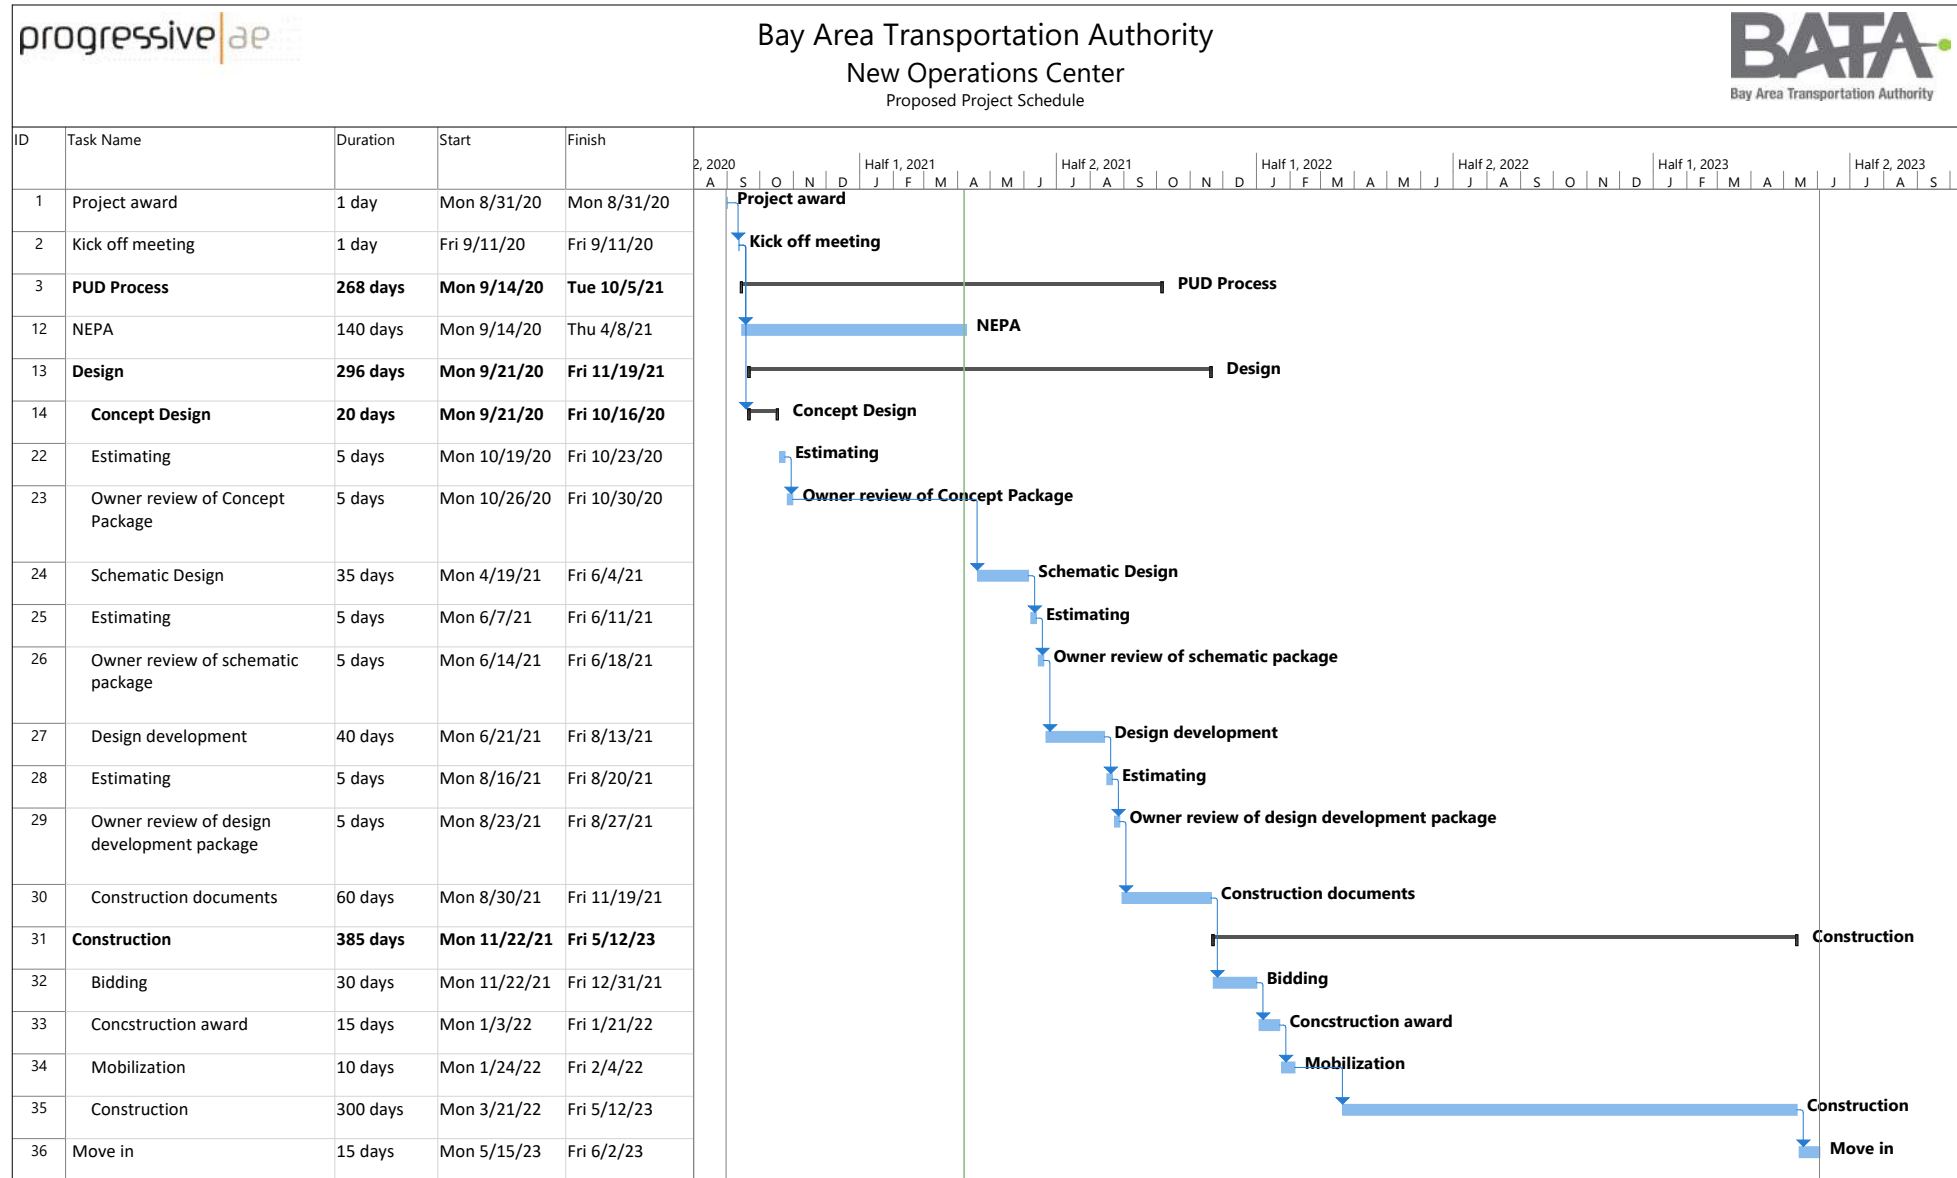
progressive ae

Bay Area Transportation Authority
New Operations Center
Proposed Project Schedule

BATA
Bay Area Transportation Authority

| ID | Task Name | Duration | Start | Finish |
|---|---|---|---|---|
| 1 | Project award | 1 day | Mon 8/31/20 | Mon 8/31/20 |
| 2 | Kick off meeting | 1 day | Fri 9/11/20 | Fri 9/11/20 |
| 3 | PUD Process | 268 days | Mon 9/14/20 | Tue 10/5/21 |
| 12 | NEPA | 140 days | Mon 9/14/20 | Thu 4/8/21 |
| 13 | Design | 296 days | Mon 9/21/20 | Fri 11/19/21 |
| 14 | Concept Design | 20 days | Mon 9/21/20 | Fri 10/16/20 |
| 22 | Estimating | 5 days | Mon 10/19/20 | Fri 10/23/20 |
| 23 | Owner review of Concept Package | 5 days | Mon 10/26/20 | Fri 10/30/20 |
| 24 | Schematic Design | 35 days | Mon 4/19/21 | Fri 6/4/21 |
| 25 | Estimating | 5 days | Mon 6/7/21 | Fri 6/11/21 |
| 26 | Owner review of schematic package | 5 days | Mon 6/14/21 | Fri 6/18/21 |
| 27 | Design development | 40 days | Mon 6/21/21 | Fri 8/13/21 |
| 28 | Estimating | 5 days | Mon 8/16/21 | Fri 8/20/21 |
| 29 | Owner review of design development package | 5 days | Mon 8/23/21 | Fri 8/27/21 |
| 30 | Construction documents | 60 days | Mon 8/30/21 | Fri 11/19/21 |
| 31 | Construction | 385 days | Mon 11/22/21 | Fri 5/12/23 |
| 32 | Bidding | 30 days | Mon 11/22/21 | Fri 12/31/21 |
| 33 | Concstruction award | 15 days | Mon 1/3/22 | Fri 1/21/22 |
| 34 | Mobilization | 10 days | Mon 1/24/22 | Fri 2/4/22 |
| 35 | Construction | 300 days | Mon 3/21/22 | Fri 5/12/23 |
| 36 | Move in | 15 days | Mon 5/15/23 | Fri 6/2/23 |

2, 2020 | Half 1, 2021 | Half 2, 2021 | Half 1, 2022 | Half 2, 2022 | Half 1, 2023 | Half 2, 2023
A S O N D J F M A M J J A S O N D J F M A M J J A S O N D J F M A M J J A S

Project award
Kick off meeting
PUD Process
NEPA
Design
Concept Design
Estimating
Owner review of Concept Package
Schematic Design
Estimating
Owner review of schematic package
Design development
Estimating
Owner review of design development package
Construction documents
Construction
Bidding
Concstruction award
Mobilization
Construction
Move in